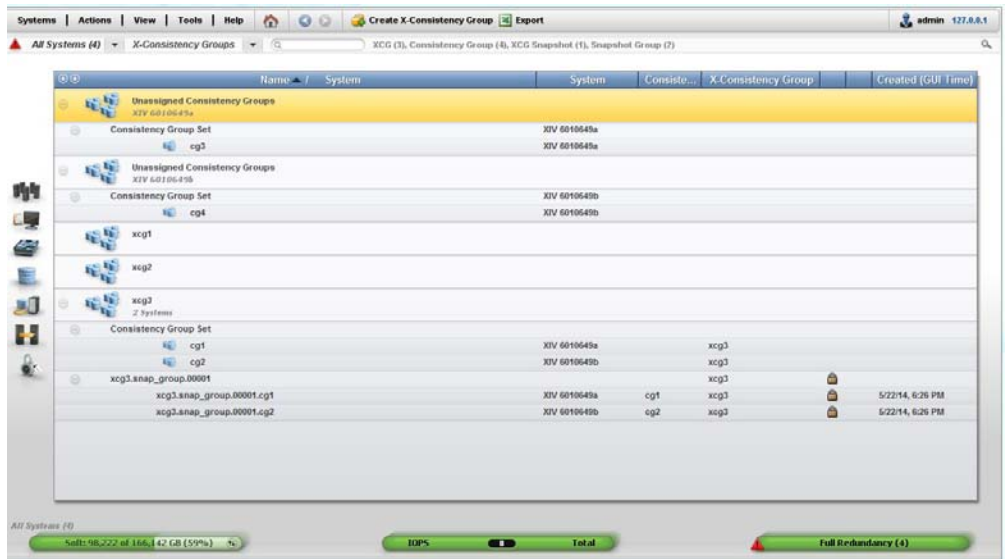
Systems | Actions | View | Tools | Help   Create X-Consistency Group   Export   admin 127.0.0.1

All Systems (4)   X-Consistency Groups   XCG (3), Consistency Group (4), XCG Snapshot (1), Snapshot Group (2)

| Name / System | System | Consiste... | X-Consistency Group | | Created (GUI Time) |
|---|---|---|---|---|---|
| Unassigned Consistency Groups XIV 6010649a | | | | | |
| Consistency Group Set | XIV 6010649a | | | | |
| cg3 | XIV 6010649a | | | | |
| Unassigned Consistency Groups XIV 6010649b | | | | | |
| Consistency Group Set | XIV 6010649b | | | | |
| cg4 | XIV 6010649b | | | | |
| xcg1 | | | | | |
| xcg2 | | | | | |
| xcg3 2 Systems | | | | | |
| Consistency Group Set | | | | | |
| cg1 | XIV 6010649a | | xcg3 | | |
| cg2 | XIV 6010649b | | xcg3 | | |
| xcg3.snap_group.00001 | | | xcg3 | | |
| xcg3.snap_group.00001.cg1 | XIV 6010649a | cg1 | xcg3 | | 5/22/14, 6:26 PM |
| xcg3.snap_group.00001.cg2 | XIV 6010649b | cg2 | xcg3 | | 5/22/14, 6:26 PM |

All Systems (4)

Soft: 98,222 of 166,142 GB (59%)   IOPS   Total   Full Redundancy (4)